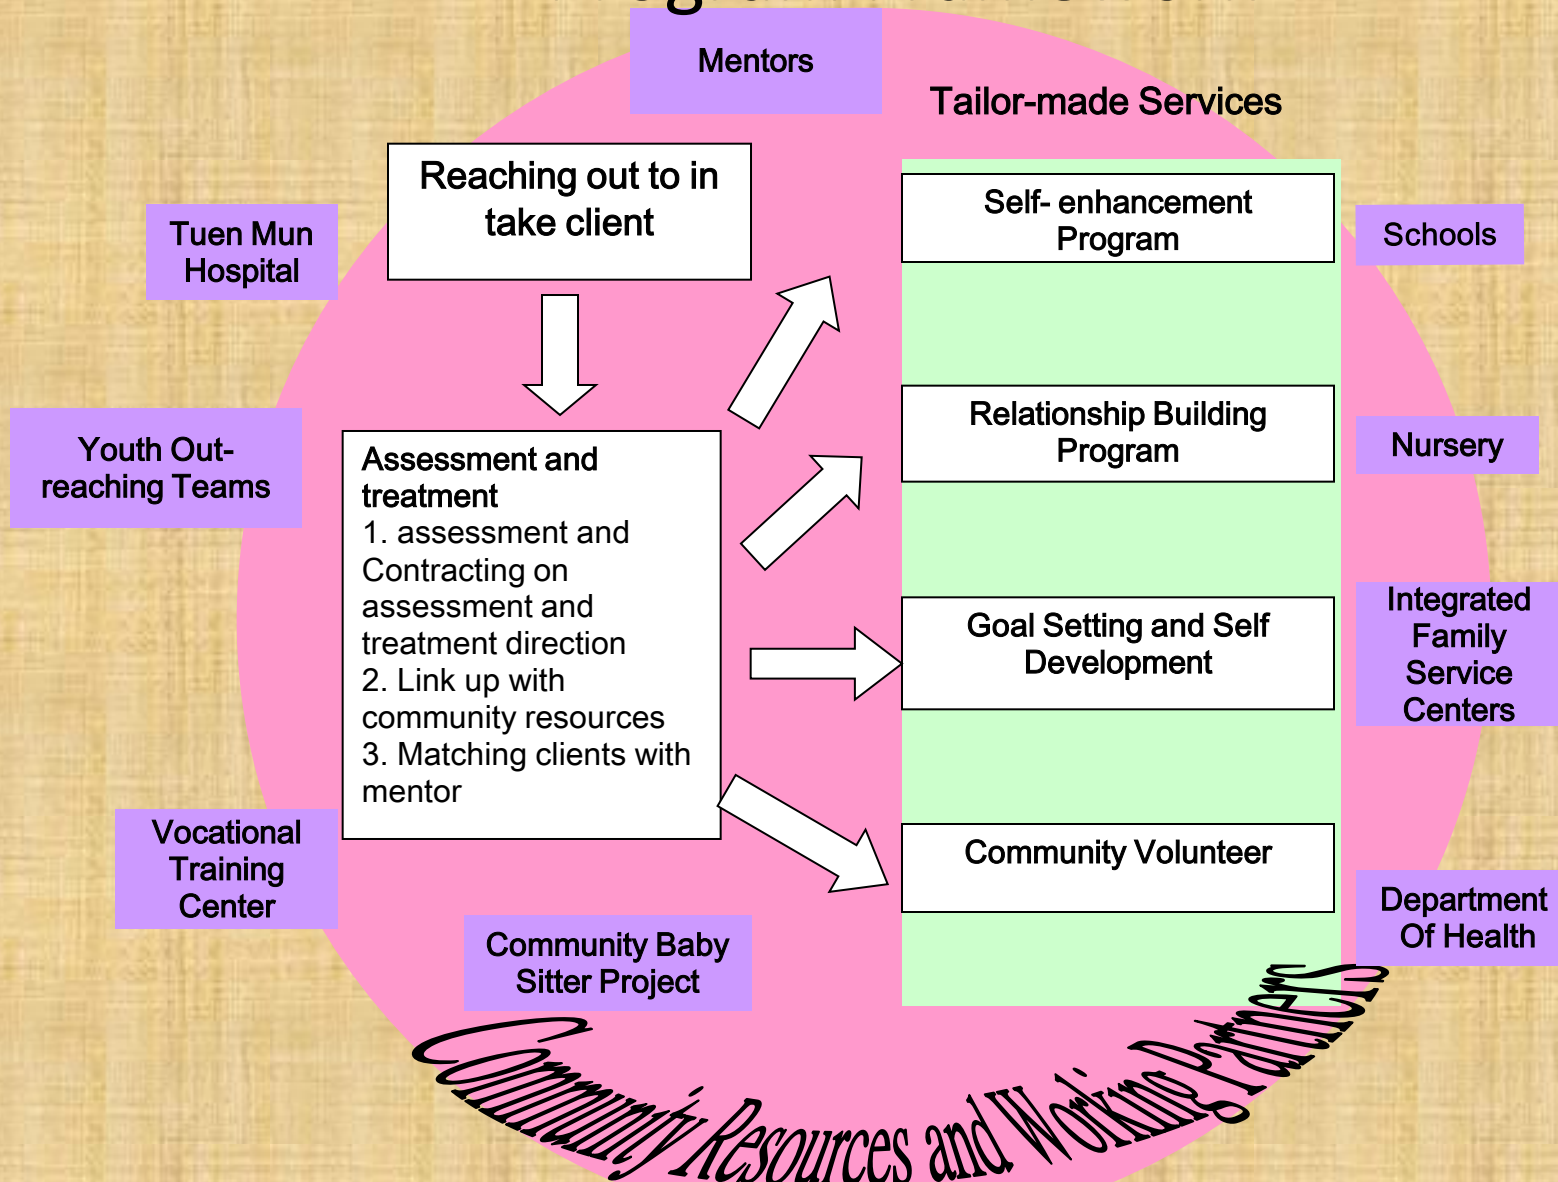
Mentors

Tailor-made Services

Reaching out to in take client

Tuen Mun Hospital

Self- enhancement Program

Schools

Youth Out-reaching Teams

Assessment and treatment
1. assessment and Contracting on assessment and treatment direction
2. Link up with community resources
3. Matching clients with mentor

Relationship Building Program

Nursery

Goal Setting and Self Development

Integrated Family Service Centers

Vocational Training Center

Community Volunteer

Department Of Health

Community Baby Sitter Project

Community Resources and Working Partners